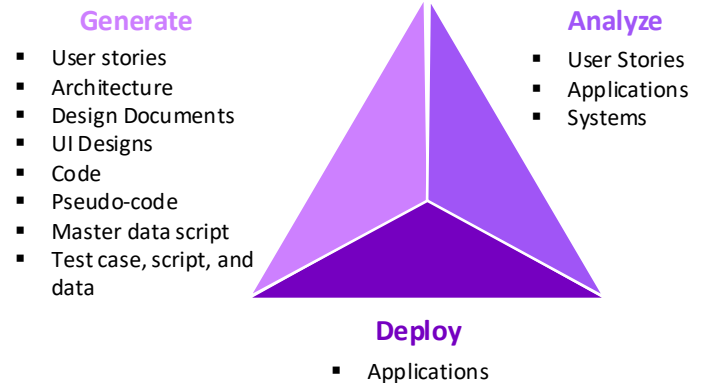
Generate
- User stories
- Architecture
- Design Documents
- UI Designs
- Code
- Pseudo-code
- Master data script
- Test case, script, and data

Analyze
- User Stories
- Applications
- Systems

Deploy
- Applications